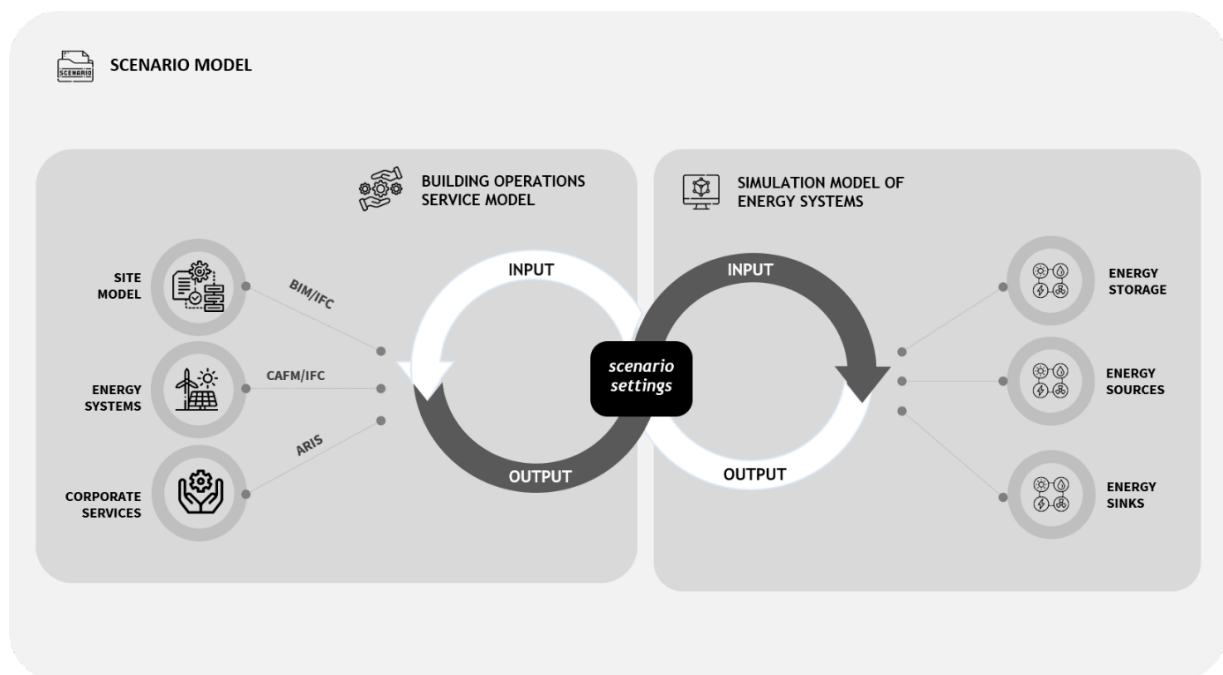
SCENARIO

SCENARIO MODEL

BUILDING OPERATIONS SERVICE MODEL

SITE MODEL

BIM/IFC

ENERGY SYSTEMS

CAFM/IFC

CORPORATE SERVICES

ARIS

INPUT

OUTPUT

scenario settings

SIMULATION MODEL OF ENERGY SYSTEMS

INPUT

OUTPUT

ENERGY STORAGE

ENERGY SOURCES

ENERGY SINKS